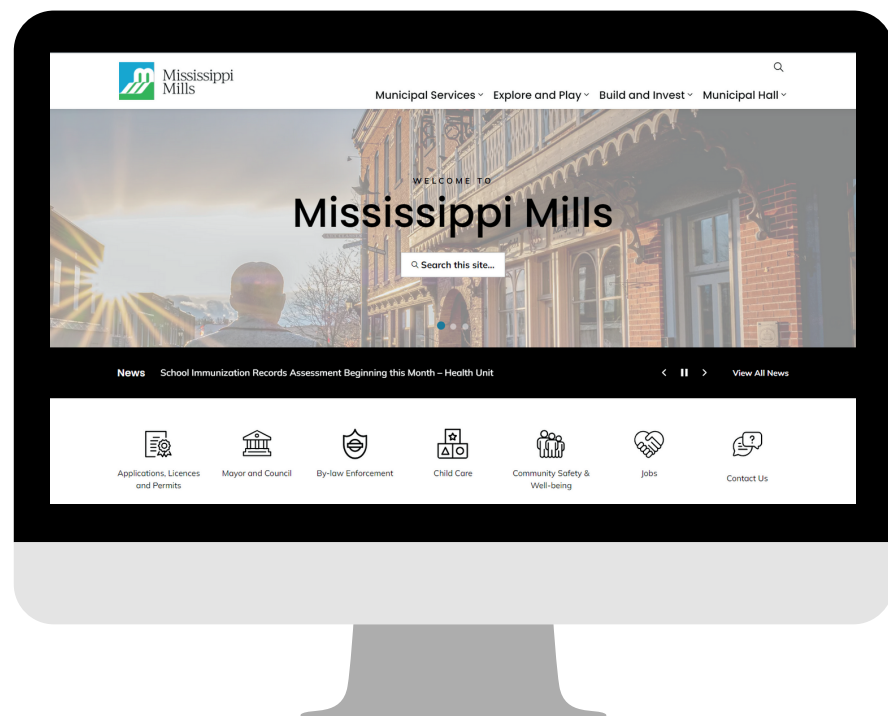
Mississippi Mills

Municipal Services Explore and Play Build and Invest Municipal Hall

WELCOME TO

Mississippi Mills

Search this site...

News School Immunization Records Assessment Beginning this Month – Health Unit

View All News

Applications, Licences and Permits

Mayor and Council

By-law Enforcement

Child Care

Community Safety & Well-being

Jobs

Contact Us